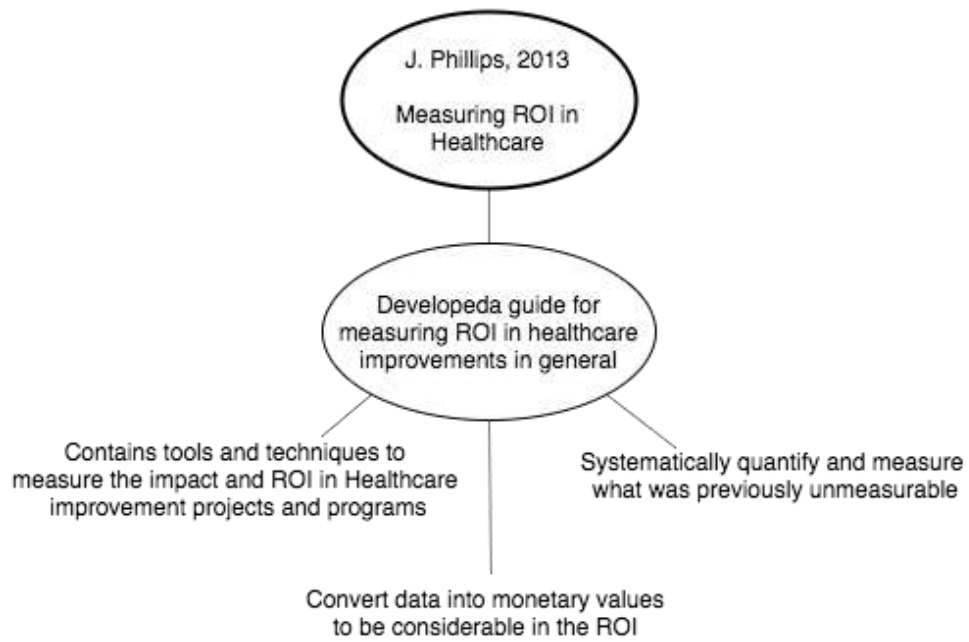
J. Phillips, 2013

Measuring ROI in Healthcare

Developeda guide for measuring ROI in healthcare improvements in general

Contains tools and techniques to measure the impact and ROI in Healthcare improvement projects and programs

Systematically quantify and measure what was previously unmeasurable

Convert data into monetary values to be considerable in the ROI